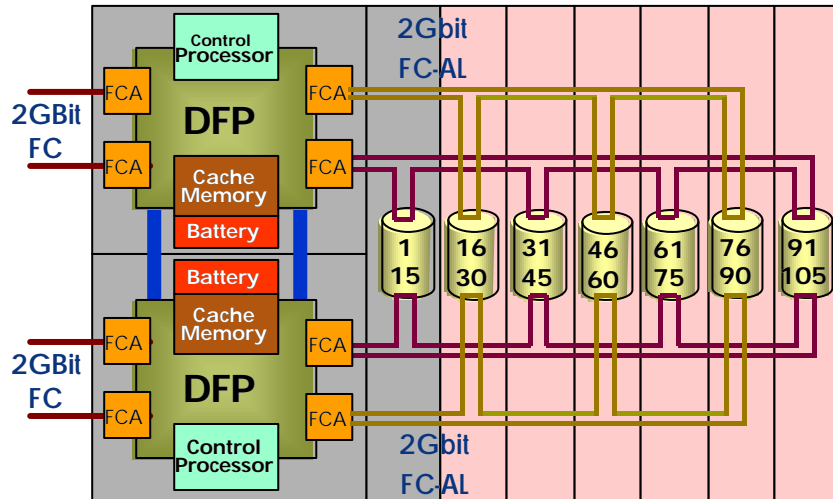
Control Processor

2Gbit FC-AL

2GBit FC

FCA

FCA

DFP

FCA

FCA

Cache Memory

Battery

1
15

16
30

31
45

46
60

61
75

76
90

91
105

Battery

Cache Memory

2GBit FC

FCA

FCA

DFP

FCA

FCA

Control Processor

2Gbit FC-AL